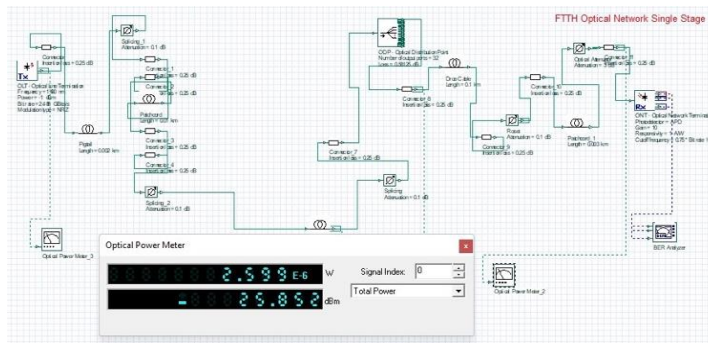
FTTH Optical Network Single Stage

Tx

Connector
Insertion loss = 0.25 dB

OLT - Optical Line Termination
Frequency = 1490 nm
Power = 1 dBm
Bit rate = 2.48 Gbits/s
Modulation type = NRZ

Splicing_1
Attenuation = 0.1 dB

Connector_1
Insertion loss = 0.25 dB

Connector_2
Insertion loss = 0.25 dB

Patchcord
Length = 0.01 km

Pigtail
Length = 0.002 km

Connector_3
Insertion loss = 0.25 dB

Connector_4
Insertion loss = 0.25 dB

Splicing_2
Attenuation = 0.1 dB

ODP - Optical Distribution Point
Number of output ports = 32
Loss = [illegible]

Connector_6
Insertion loss = 0.25 dB

Connector_7
Insertion loss = 0.25 dB

Splicing
Attenuation = 0.1 dB

Drop Cable
Length = 0.1 km

Rosas
Attenuation = 0.1 dB

Connector_9
Insertion loss = 0.25 dB

Connector_10
Insertion loss = 0.25 dB

Patchcord_1
Length = 0.003 km

Optical Attenuator
Attenuation = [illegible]

Connector_8
Insertion loss = 0.25 dB

Rx

ONT - Optical Network Terminal
Photodetector = APD
Gain = 10
Responsivity = 1 A/W
Cutoff frequency = 0.75 * Bit rate Hz

BER Analyzer

Optical Power Meter_3

Optical Power Meter_2

Optical Power Meter

2.599 E-6 W

-25.852 dBm

Signal Index: 0

Total Power